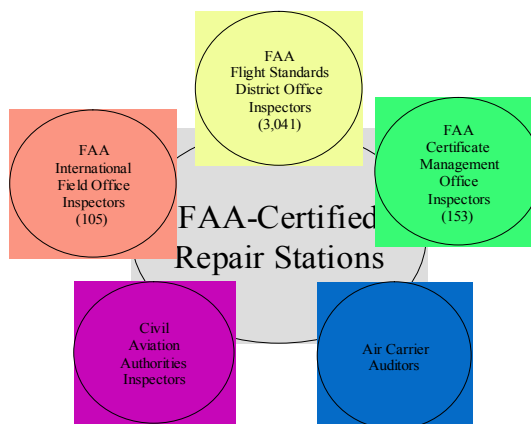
FAA
Flight Standards
District Office
Inspectors
(3,041)

FAA
International
Field Office
Inspectors
(105)

FAA-Certified
Repair Stations

FAA
Certificate
Management
Office
Inspectors
(153)

Civil
Aviation
Authorities
Inspectors

Air Carrier
Auditors